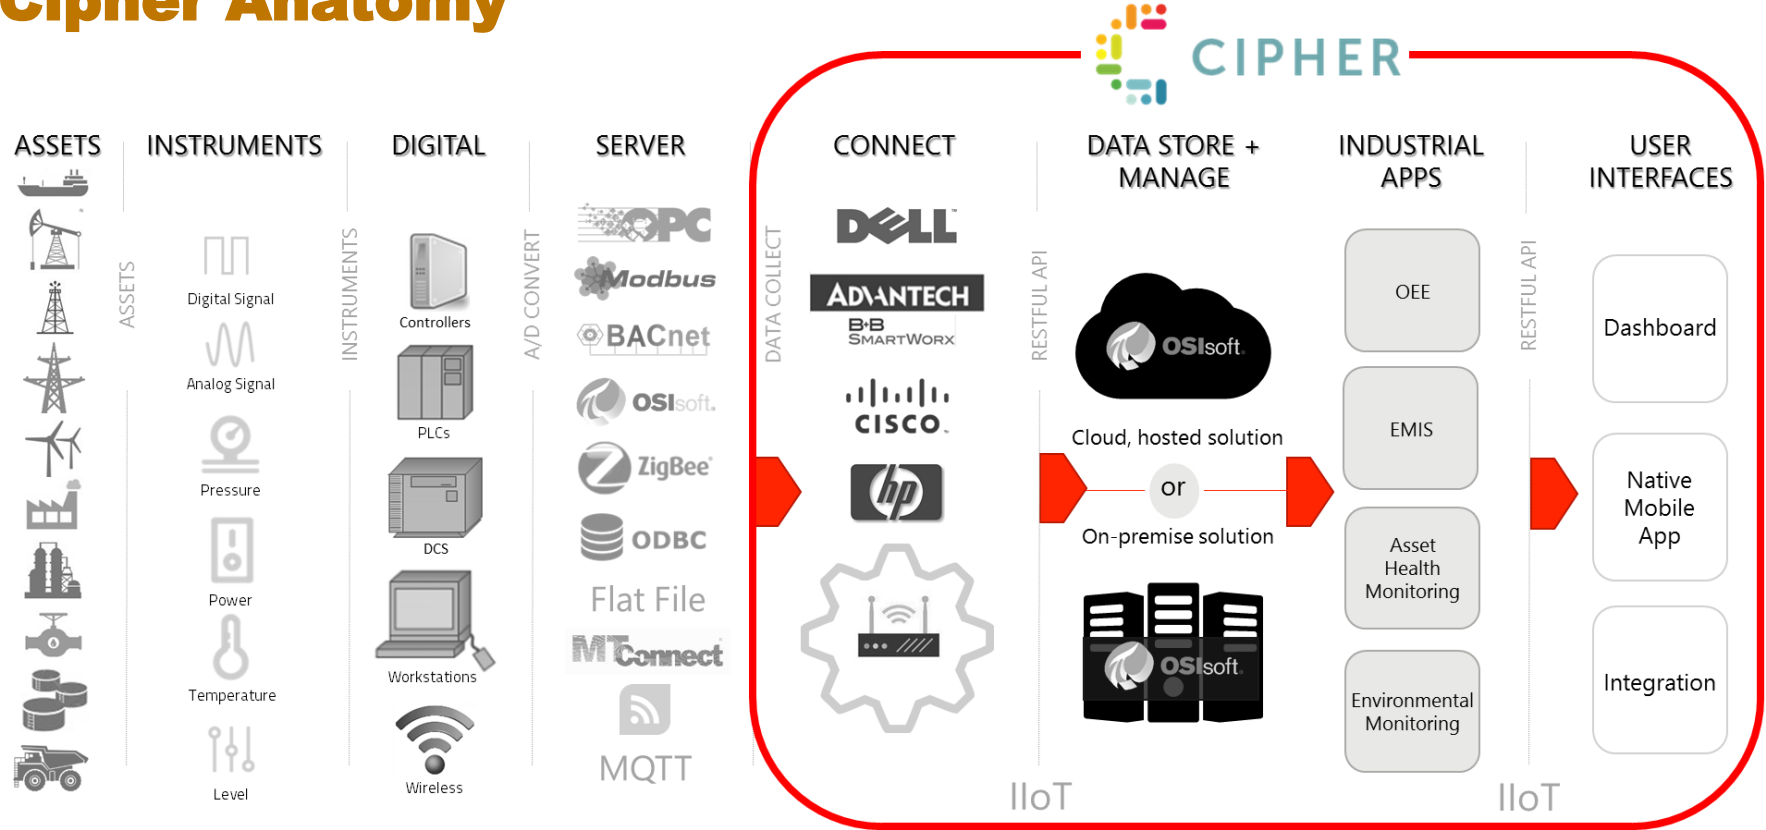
Cipher Anatomy

CIPHER

ASSETS

INSTRUMENTS

DIGITAL

SERVER

CONNECT

DATA STORE + MANAGE

INDUSTRIAL APPS

USER INTERFACES

ASSETS

Digital Signal

Analog Signal

Pressure

Power

Temperature

Level

INSTRUMENTS

Controllers

PLCs

DCS

Workstations

Wireless

A/D CONVERT

OPC

Modbus

BACnet

OSIsoft.

ZigBee

ODBC

Flat File

MTConnect

MQTT

DATA COLLECT

DELL

ADVANTECH

B+B SMARTWORX

CISCO.

hp

RESTFUL API

OSIsoft.

Cloud, hosted solution

or

On-premise solution

OSIsoft.

OEE

EMIS

Asset Health Monitoring

Environmental Monitoring

RESTFUL API

Dashboard

Native Mobile App

Integration

IIoT

IIoT